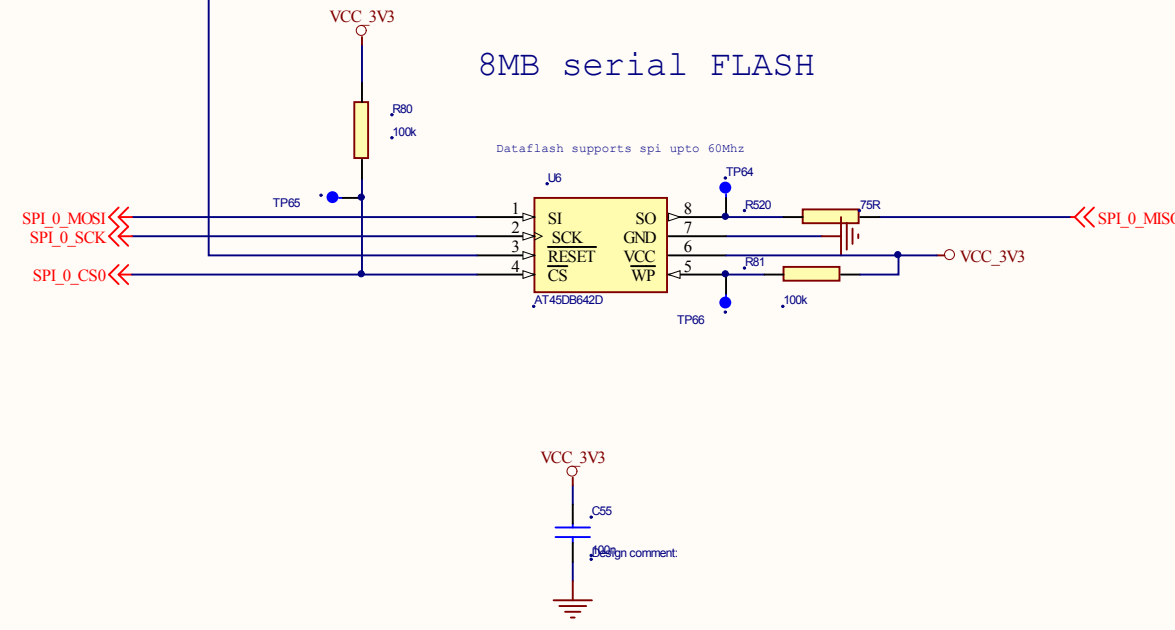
VCC_3V3

8MB serial FLASH

R80
100k

Dataflash supports spi upto 60Mhz

U6

TP64

TP65

SPI_0_MOSI
SPI_0_SCK
SPI_0_CS0

1 SI
2 SCK
3 $\overline{RESET}$
4 $\overline{CS}$

SO 8
GND 7
VCC 6
$\overline{WP}$ 5

R520
75R

SPI_0_MISO

R81

VCC_3V3

100k

AT45DB642D

TP66

VCC_3V3

C55
100n
Design comment: